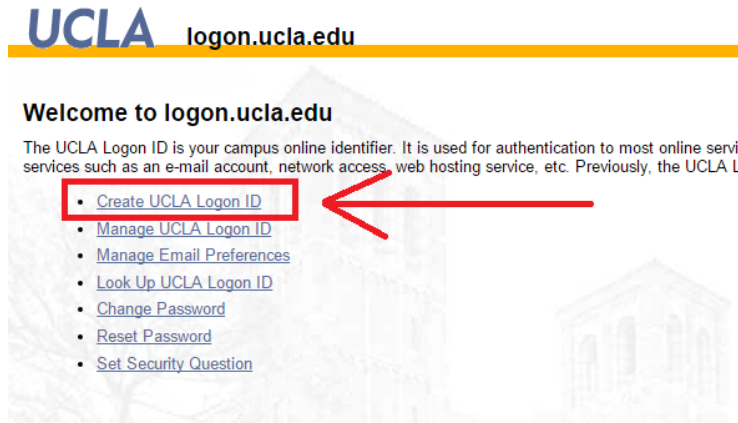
UCLA logon.ucla.edu

Welcome to logon.ucla.edu

The UCLA Logon ID is your campus online identifier. It is used for authentication to most online servi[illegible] services such as an e-mail account, network access, web hosting service, etc. Previously, the UCLA L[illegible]

- Create UCLA Logon ID
- Manage UCLA Logon ID
- Manage Email Preferences
- Look Up UCLA Logon ID
- Change Password
- Reset Password
- Set Security Question